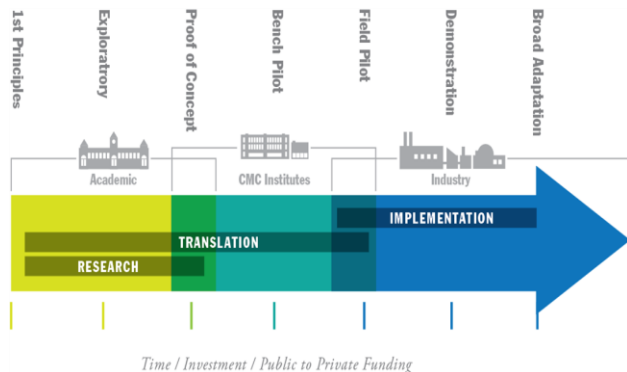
1st Principles

Exploratory

Proof of Concept

Bench Pilot

Field Pilot

Demonstration

Broad Adaptation

Academic

CMC Institutes

Industry

IMPLEMENTATION

TRANSLATION

RESEARCH

Time / Investment / Public to Private Funding